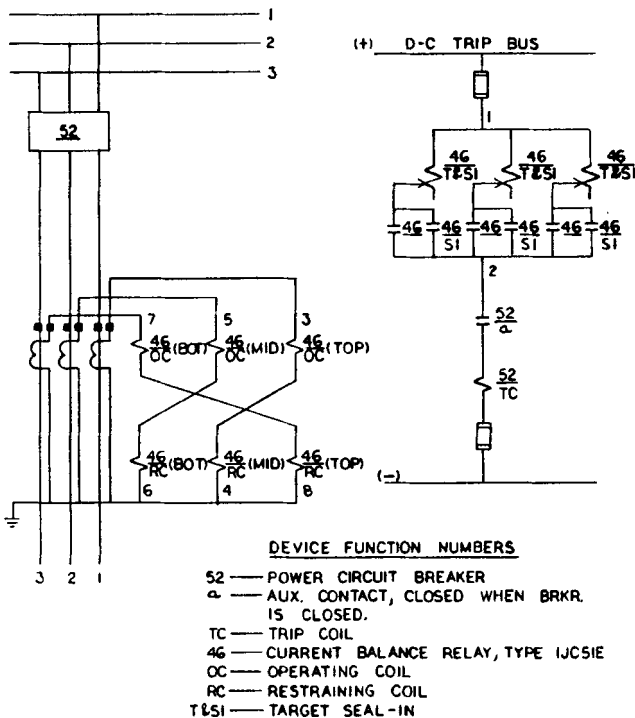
1
2
3

52

7 5 3

$\frac{46}{OC}$(BOT) $\frac{46}{OC}$(MID) $\frac{46}{OC}$(TOP)

$\frac{46}{RC}$(BOT) $\frac{46}{RC}$(MID) $\frac{46}{RC}$(TOP)

6 4 8

3 2 1

(+) D-C TRIP BUS

1

$\frac{46}{T\&SI}$ $\frac{46}{T\&SI}$ $\frac{46}{T\&SI}$

46 $\frac{46}{SI}$ 46 $\frac{46}{SI}$ 46 $\frac{46}{SI}$

2

$\frac{52}{a}$

$\frac{52}{TC}$

(−)

DEVICE FUNCTION NUMBERS

52 — POWER CIRCUIT BREAKER
a — AUX. CONTACT, CLOSED WHEN BRKR. IS CLOSED.
TC — TRIP COIL
46 — CURRENT BALANCE RELAY, TYPE IJC51E
OC — OPERATING COIL
RC — RESTRAINING COIL
T&SI — TARGET SEAL-IN